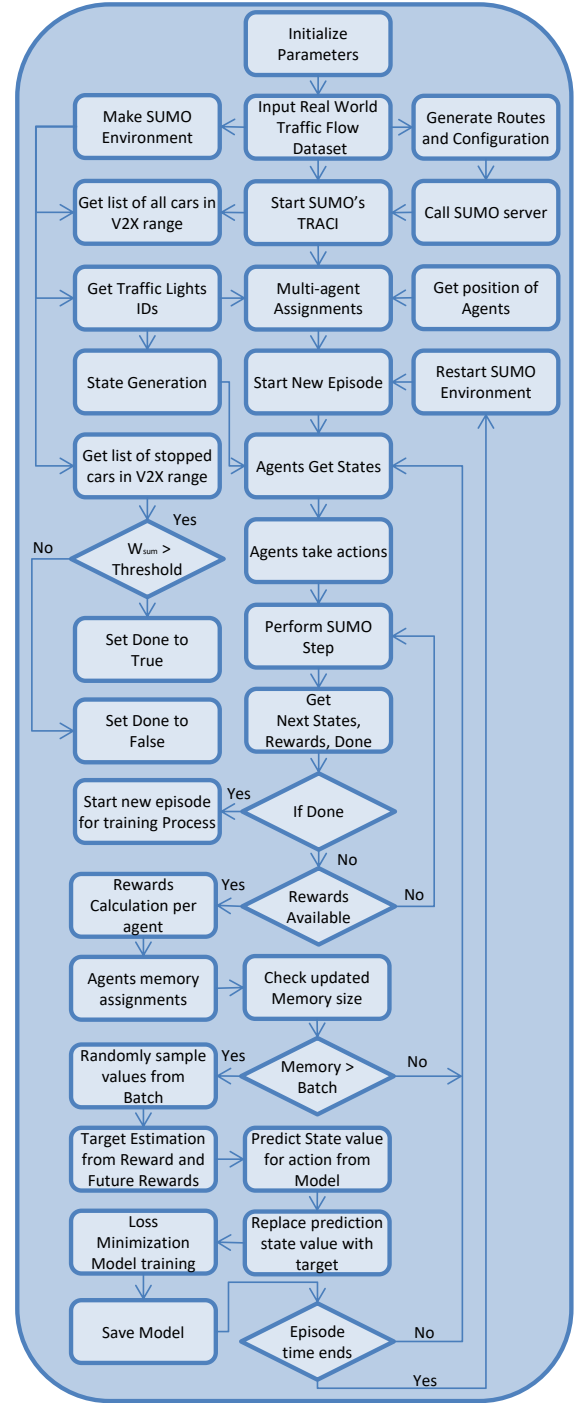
Initialize Parameters

Make SUMO Environment

Input Real World Traffic Flow Dataset

Generate Routes and Configuration

Get list of all cars in V2X range

Start SUMO's TRACI

Call SUMO server

Get Traffic Lights IDs

Multi-agent Assignments

Get position of Agents

State Generation

Start New Episode

Restart SUMO Environment

Get list of stopped cars in V2X range

Agents Get States

Yes

No

$W_{sum}$ > Threshold

Agents take actions

Set Done to True

Perform SUMO Step

Set Done to False

Get Next States, Rewards, Done

Start new episode for training Process

Yes

If Done

No

Rewards Calculation per agent

Yes

Rewards Available

No

Agents memory assignments

Check updated Memory size

Randomly sample values from Batch

Yes

Memory > Batch

No

Target Estimation from Reward and Future Rewards

Predict State value for action from Model

Loss Minimization Model training

Replace prediction state value with target

Save Model

Episode time ends

No

Yes